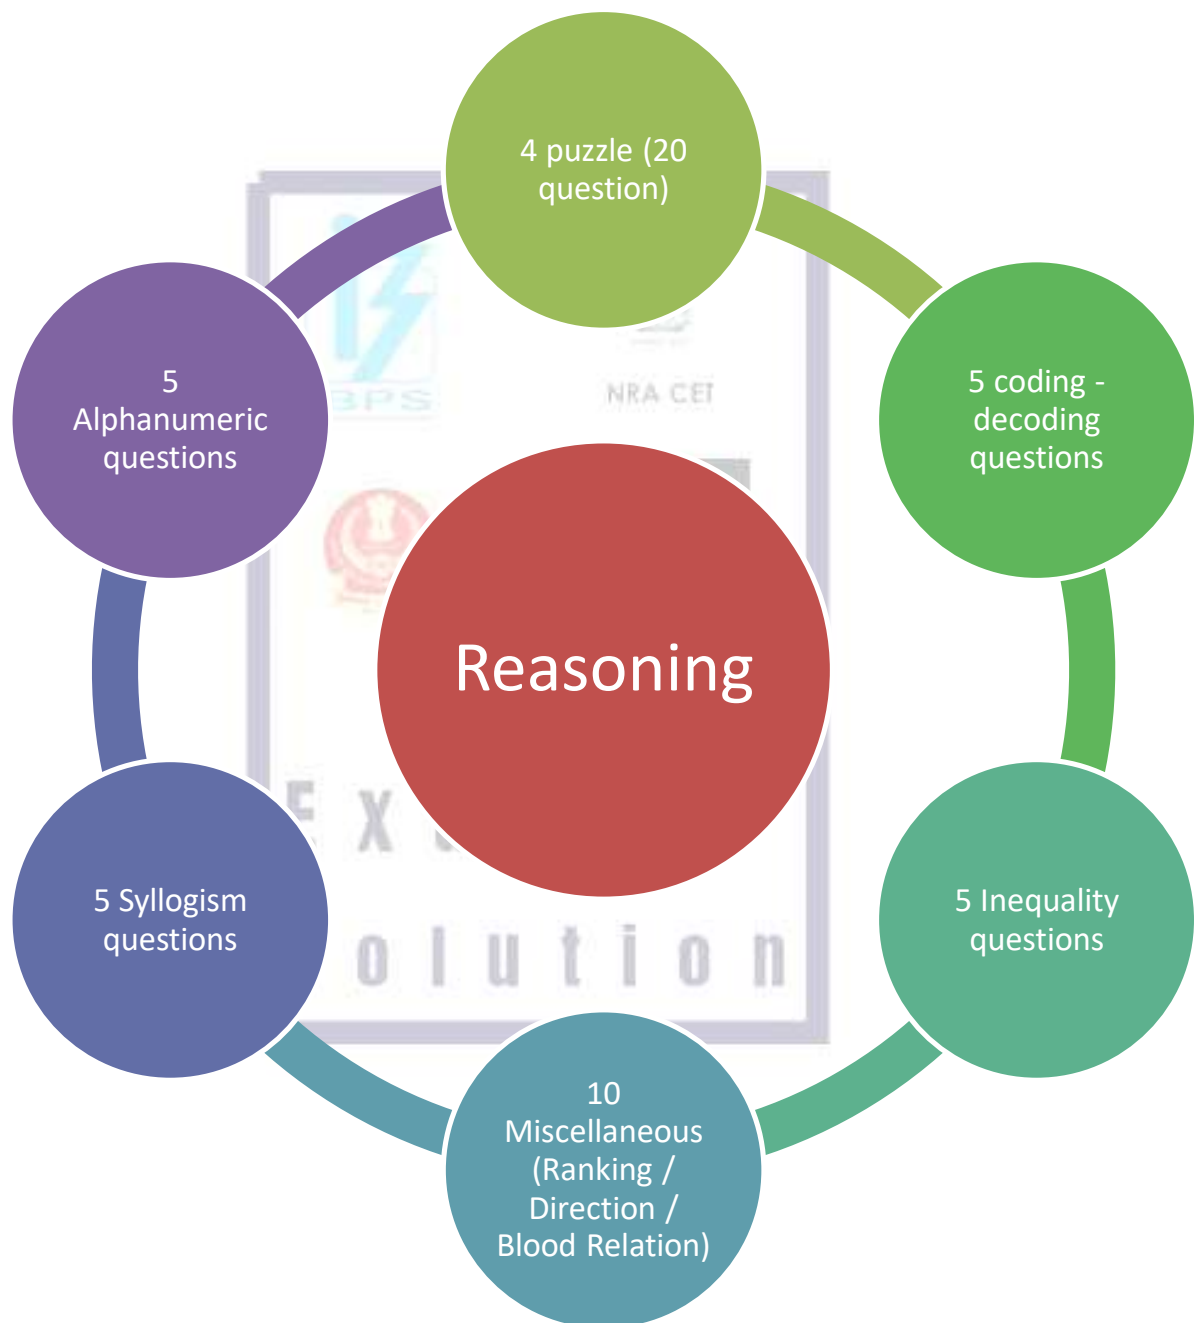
Reasoning

4 puzzle (20 question)

5 coding - decoding questions

5 Inequality questions

10 Miscellaneous (Ranking / Direction / Blood Relation)

5 Syllogism questions

5 Alphanumeric questions

BPS

NRA CET

Ex olution